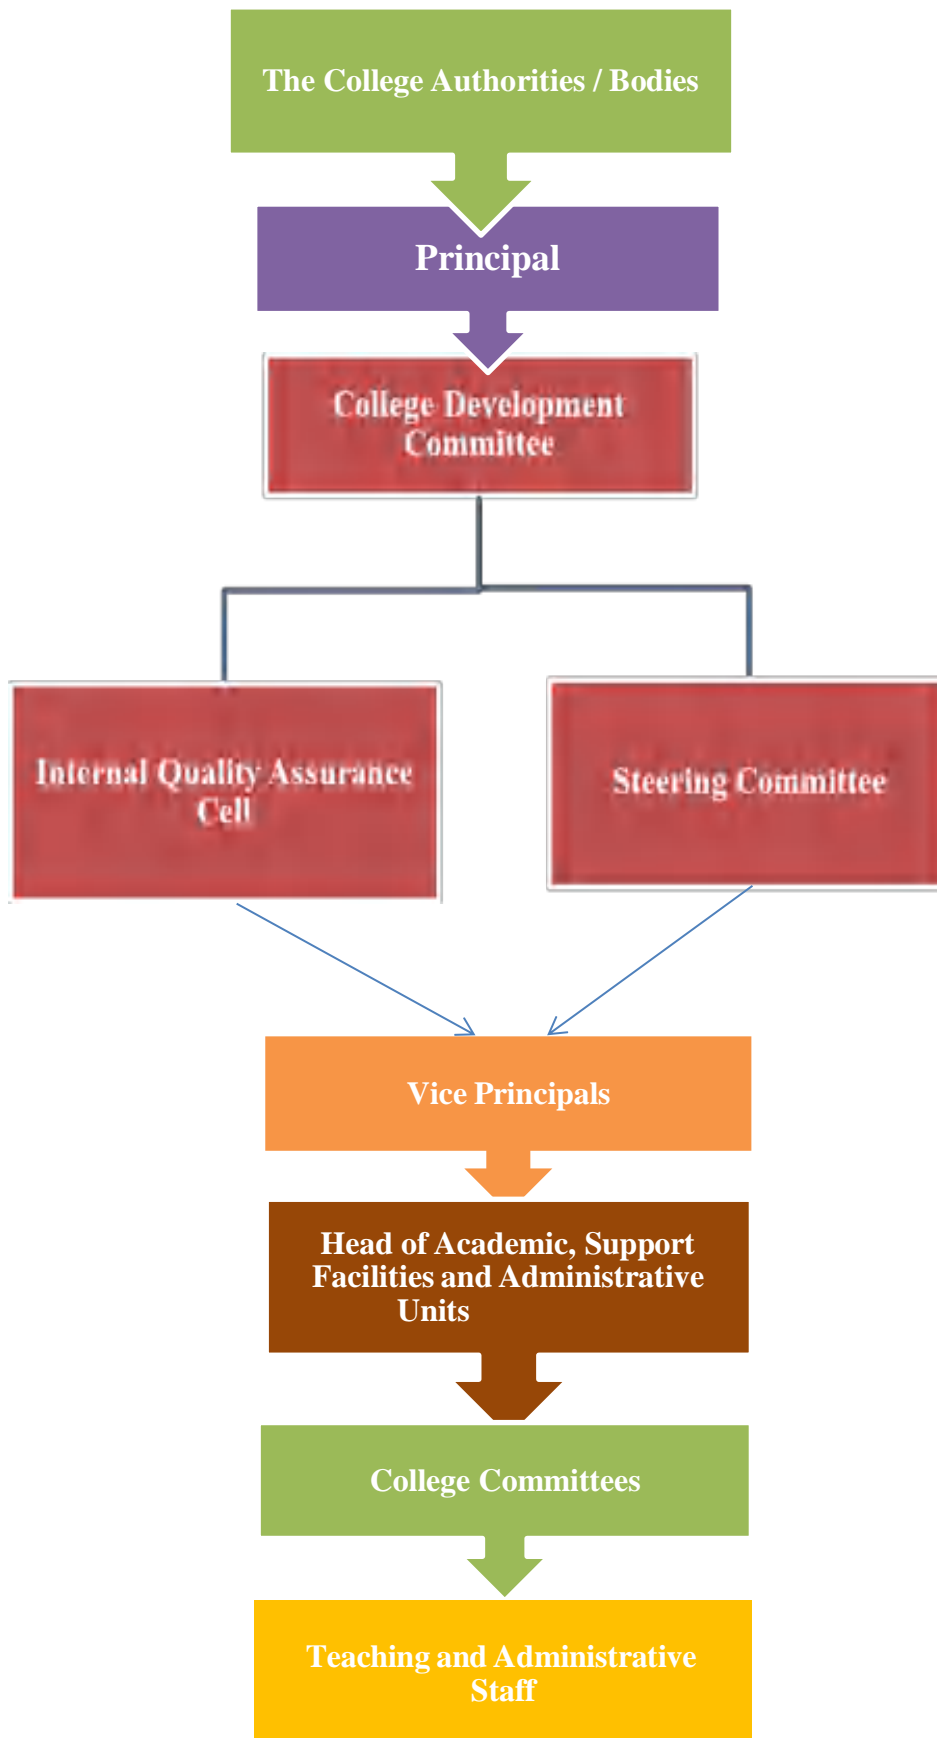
The College Authorities / Bodies

Principal

College Development Committee

Internal Quality Assurance Cell

Steering Committee

Vice Principals

Head of Academic, Support Facilities and Administrative Units

College Committees

Teaching and Administrative Staff